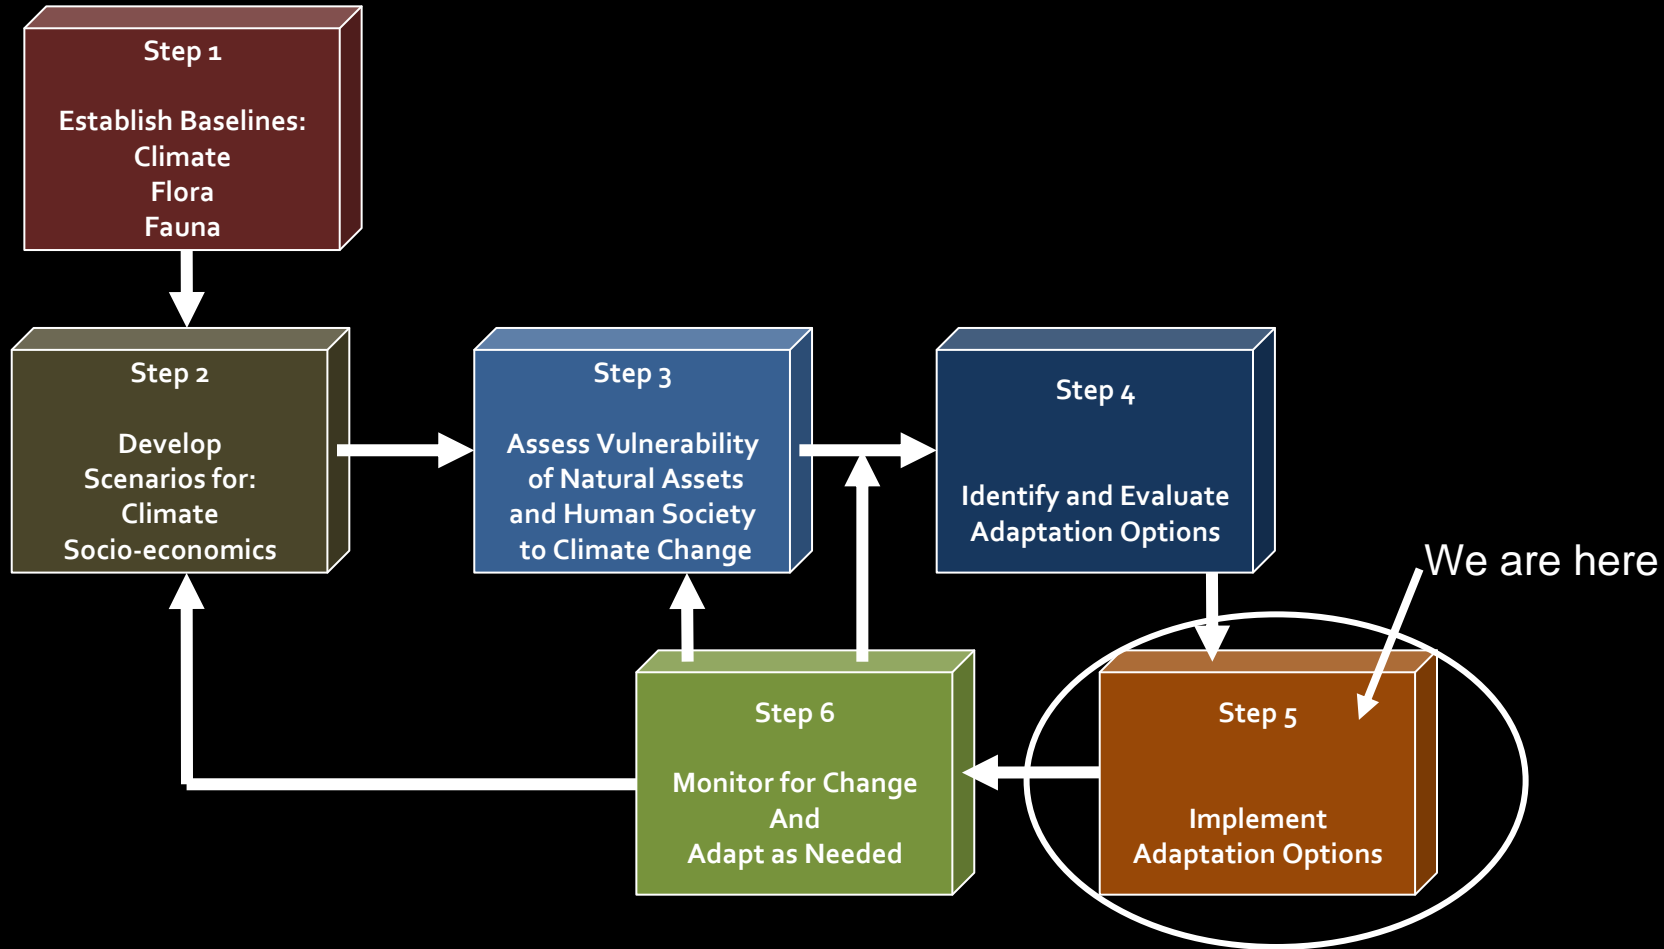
Step 1

Establish Baselines:
Climate
Flora
Fauna

Step 2

Develop
Scenarios for:
Climate
Socio-economics

Step 3

Assess Vulnerability
of Natural Assets
and Human Society
to Climate Change

Step 4

Identify and Evaluate
Adaptation Options

We are here

Step 5

Implement
Adaptation Options

Step 6

Monitor for Change
And
Adapt as Needed